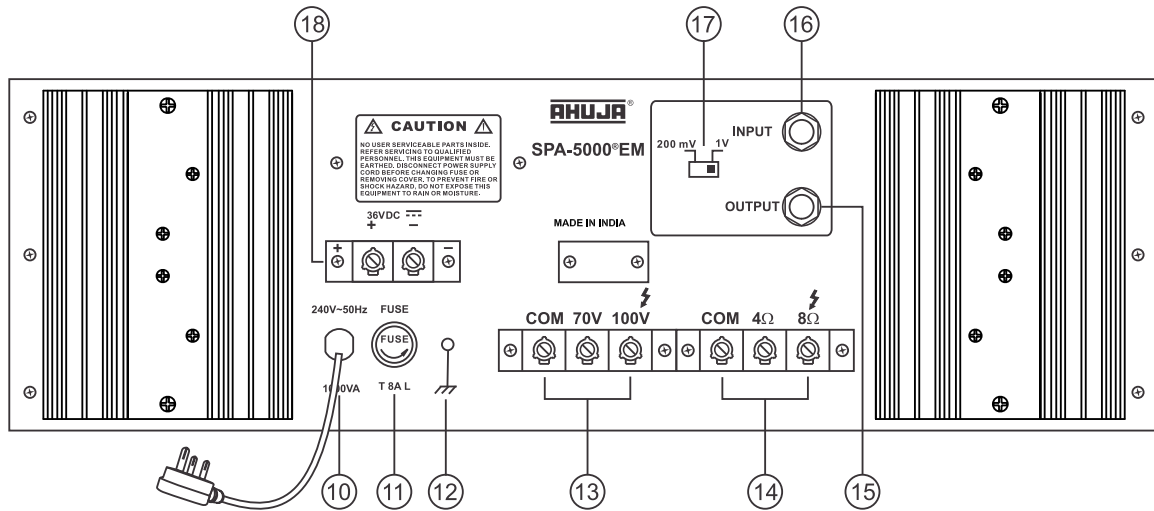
18

17

16

AHUJA®

SPA-5000®EM

CAUTION

NO USER SERVICEABLE PARTS INSIDE. REFER SERVICING TO QUALIFIED PERSONNEL. THIS EQUIPMENT MUST BE EARTHED. DISCONNECT POWER SUPPLY CORD BEFORE CHANGING FUSE OR REMOVING COVER. TO PREVENT FIRE OR SHOCK HAZARD, DO NOT EXPOSE THIS EQUIPMENT TO RAIN OR MOISTURE.

200 mV 1V

INPUT

OUTPUT

36VDC
+ −

+ −

MADE IN INDIA

240V~50Hz

FUSE

FUSE

1000VA

T 8A L

COM 70V 100V

COM 4Ω 8Ω

10 11 12 13 14 15